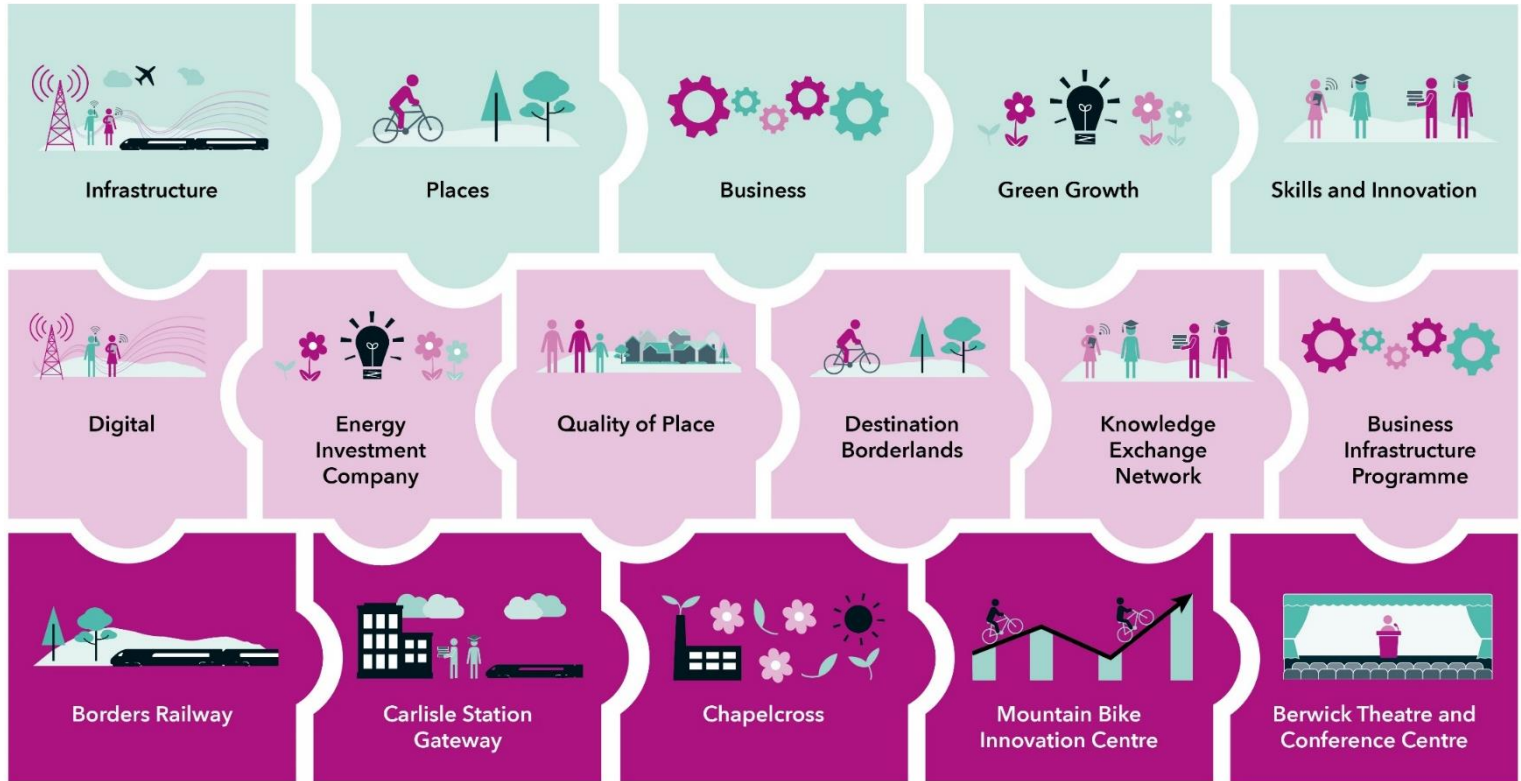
Infrastructure

Places

Business

Green Growth

Skills and Innovation

Digital

Energy Investment Company

Quality of Place

Destination Borderlands

Knowledge Exchange Network

Business Infrastructure Programme

Borders Railway

Carlisle Station Gateway

Chapelcross

Mountain Bike Innovation Centre

Berwick Theatre and Conference Centre